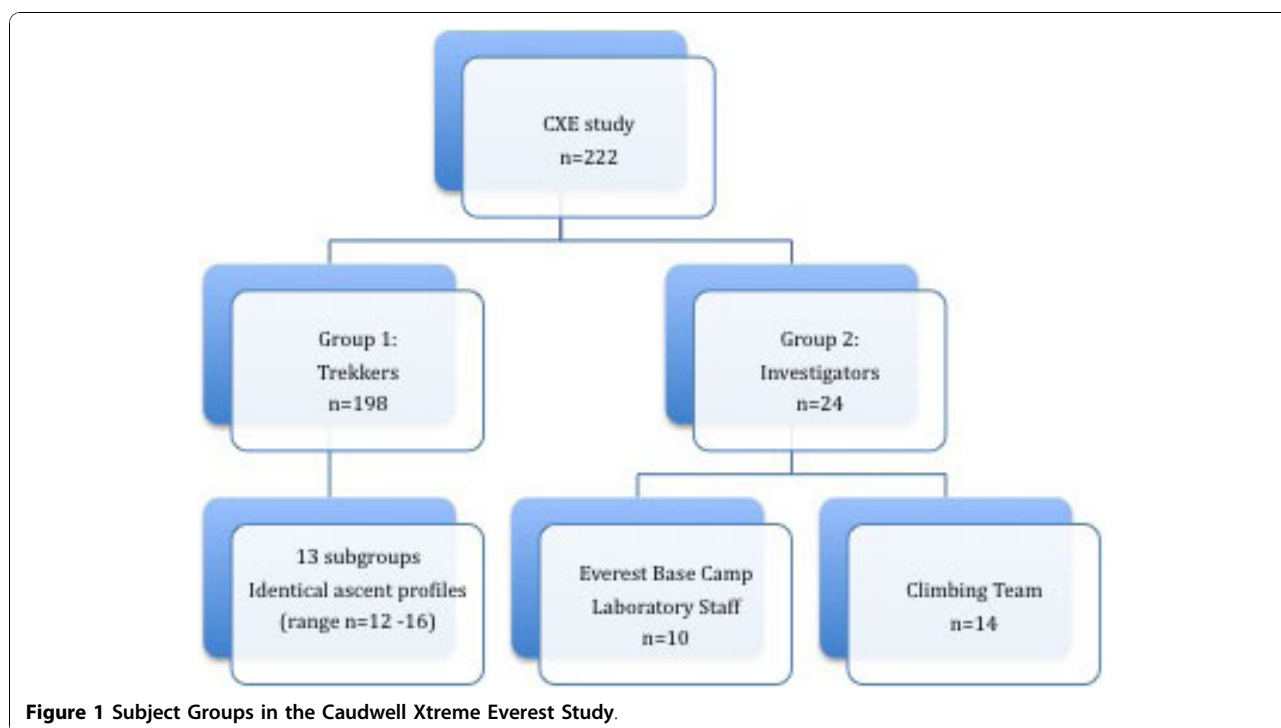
CXE study
n=222

Group 1:
Trekkers
n=198

Group 2:
Investigators
n=24

13 subgroups
Identical ascent profiles
(range n=12 -16)

Everest Base Camp
Laboratory Staff
n=10

Climbing Team
n=14

**Figure 1** Subject Groups in the Caudwell Xtreme Everest Study.